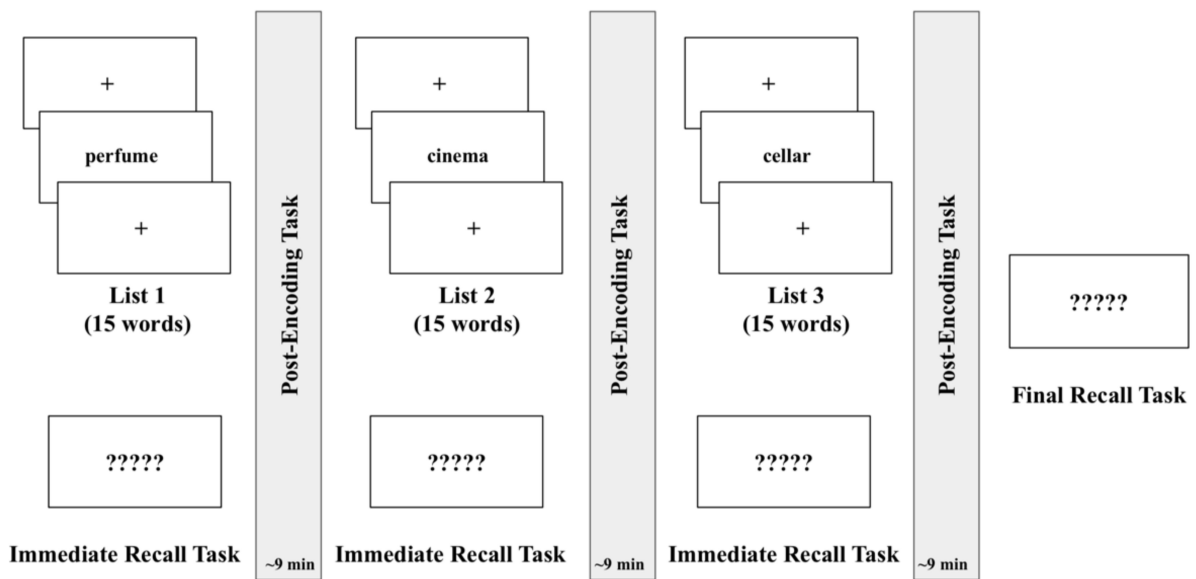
+

perfume

+

List 1
(15 words)

?????

Immediate Recall Task

Post-Encoding Task

~9 min

+

cinema

+

List 2
(15 words)

?????

Immediate Recall Task

Post-Encoding Task

~9 min

+

cellar

+

List 3
(15 words)

?????

Immediate Recall Task

Post-Encoding Task

~9 min

?????

Final Recall Task